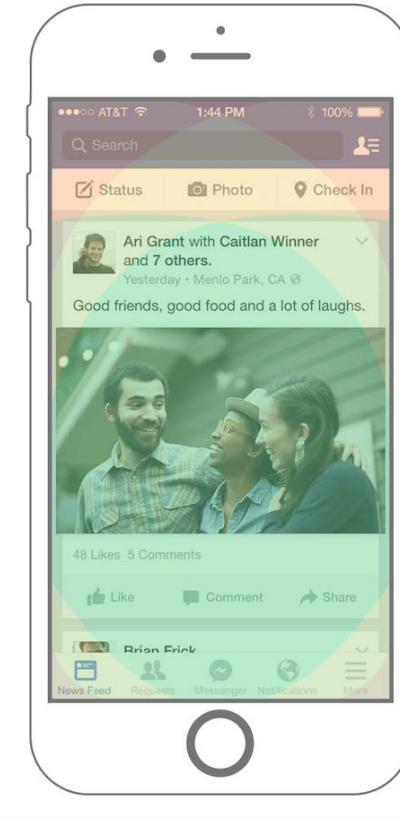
●●●○○ AT&T 1:44 PM 100%

Search

Status Photo Check In

Ari Grant with Caitlan Winner and 7 others.
Yesterday · Menlo Park, CA

Good friends, good food and a lot of laughs.

48 Likes 5 Comments

Like Comment Share

Brian Frick

News Feed Requests Messenger Notifications More